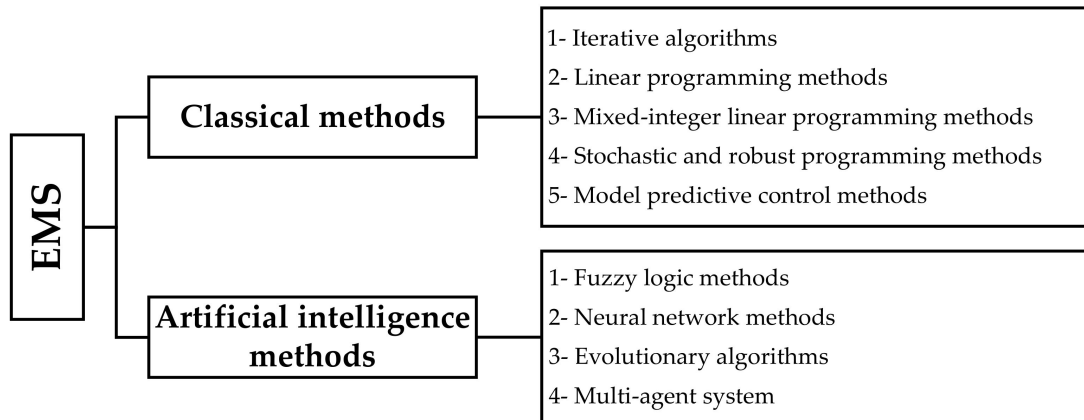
EMS

Classical methods

1- Iterative algorithms
2- Linear programming methods
3- Mixed-integer linear programming methods
4- Stochastic and robust programming methods
5- Model predictive control methods

Artificial intelligence methods

1- Fuzzy logic methods
2- Neural network methods
3- Evolutionary algorithms
4- Multi-agent system